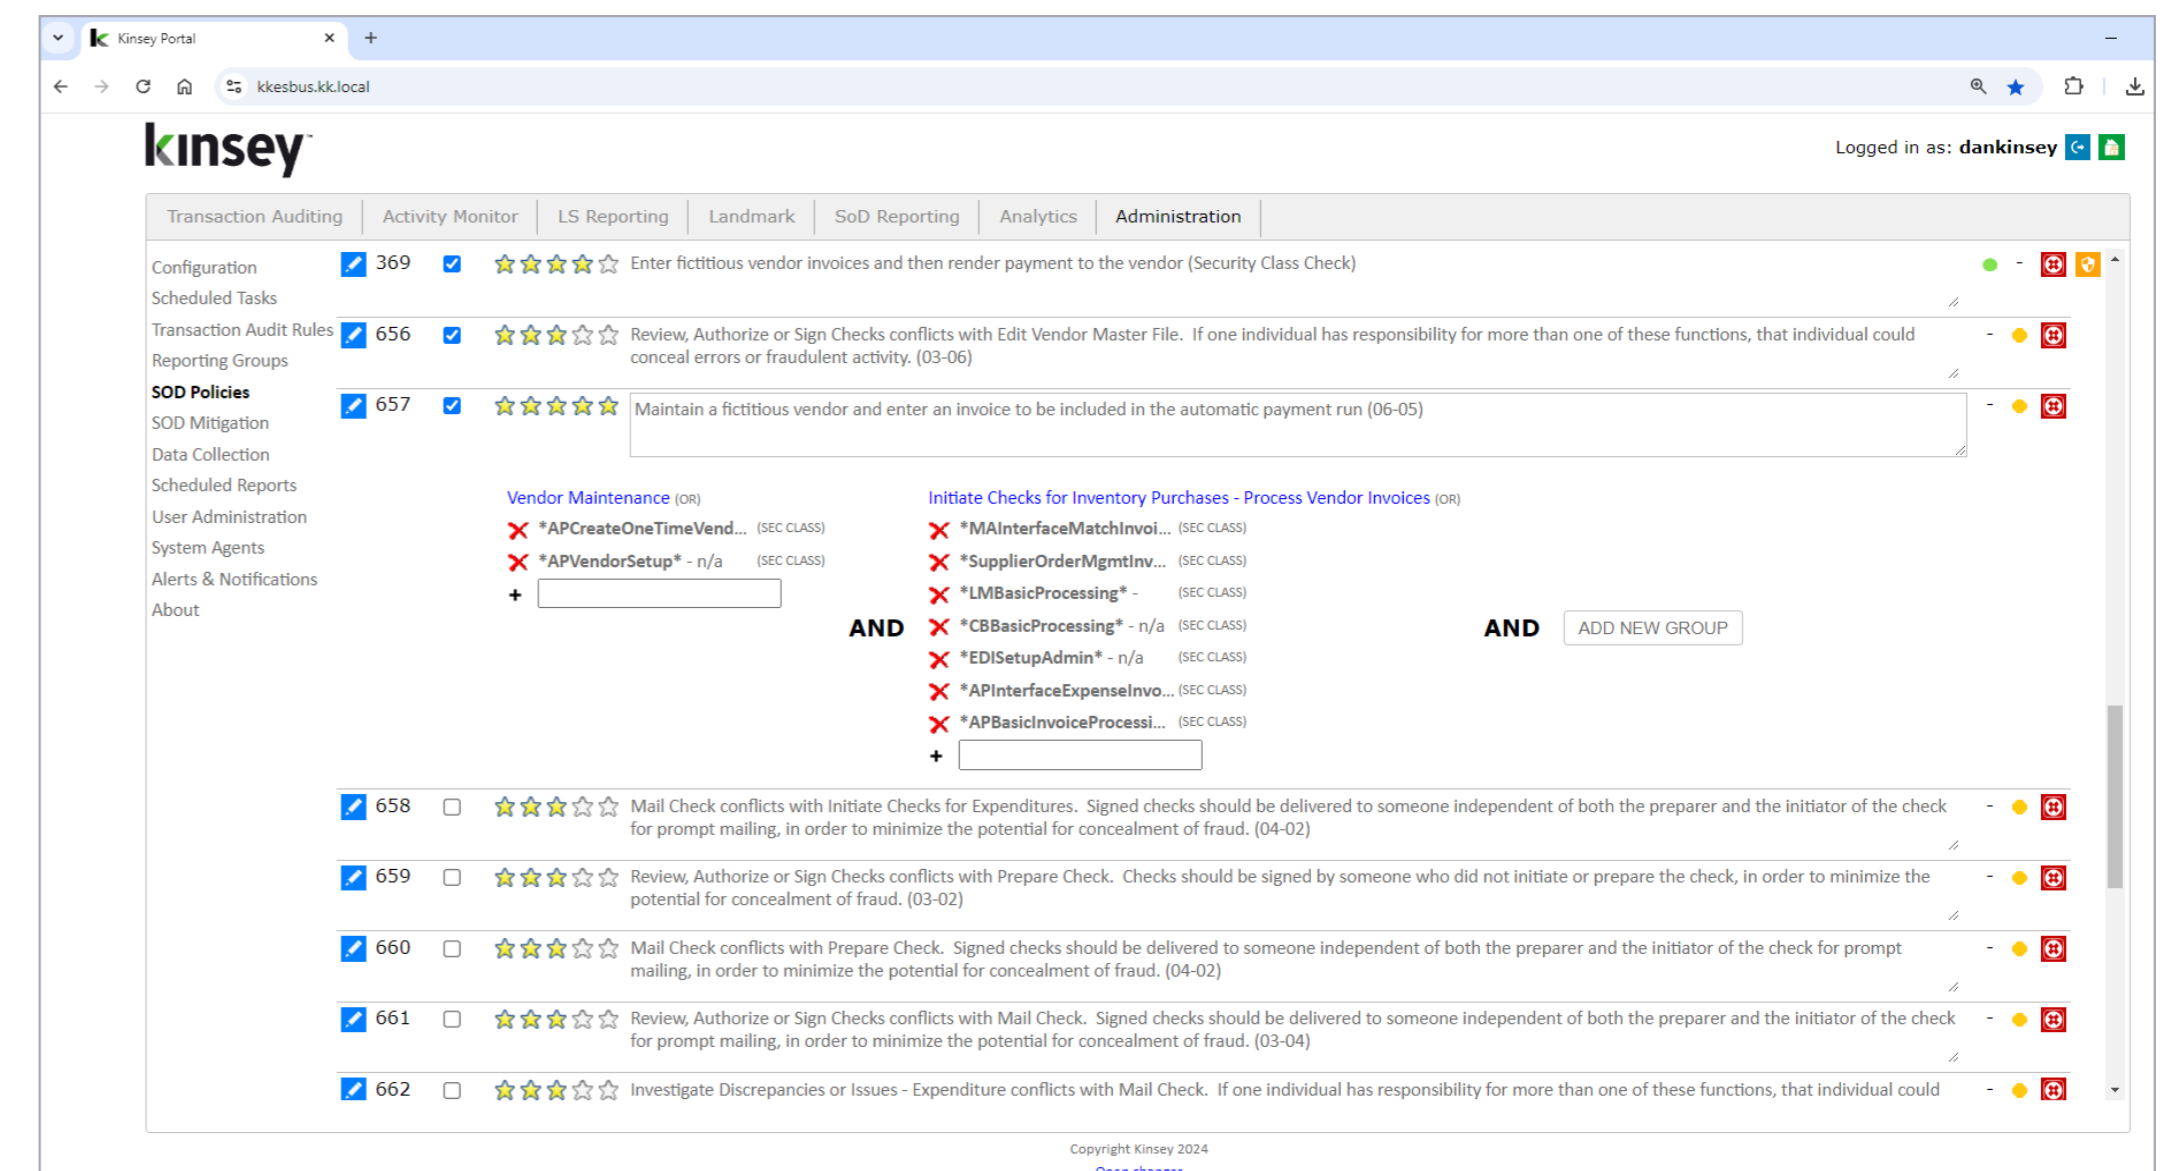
Kinsey Portal ×
+

kkesbus.kk.local

kinsey

Logged in as: dankinsey

Transaction Auditing | Activity Monitor | LS Reporting | Landmark | SoD Reporting | Analytics | Administration

Configuration
Scheduled Tasks
Transaction Audit Rules
Reporting Groups
SOD Policies
SOD Mitigation
Data Collection
Scheduled Reports
User Administration
System Agents
Alerts & Notifications
About

369 Enter fictitious vendor invoices and then render payment to the vendor (Security Class Check) -

656 Review, Authorize or Sign Checks conflicts with Edit Vendor Master File. If one individual has responsibility for more than one of these functions, that individual could conceal errors or fraudulent activity. (03-06) -

657 Maintain a fictitious vendor and enter an invoice to be included in the automatic payment run (06-05) -

Vendor Maintenance (OR)
*APCreateOneTimeVend... (SEC CLASS)
*APVendorSetup* - n/a (SEC CLASS)
+

AND

Initiate Checks for Inventory Purchases - Process Vendor Invoices (OR)
*MAInterfaceMatchInvoi... (SEC CLASS)
*SupplierOrderMgmtInv... (SEC CLASS)
*LMBasicProcessing* - (SEC CLASS)
*CBBasicProcessing* - n/a (SEC CLASS)
*EDISetupAdmin* - n/a (SEC CLASS)
*APInterfaceExpenseInvo... (SEC CLASS)
*APBasicInvoiceProcessi... (SEC CLASS)
+

AND

ADD NEW GROUP

658 Mail Check conflicts with Initiate Checks for Expenditures. Signed checks should be delivered to someone independent of both the preparer and the initiator of the check for prompt mailing, in order to minimize the potential for concealment of fraud. (04-02) -

659 Review, Authorize or Sign Checks conflicts with Prepare Check. Checks should be signed by someone who did not initiate or prepare the check, in order to minimize the potential for concealment of fraud. (03-02) -

660 Mail Check conflicts with Prepare Check. Signed checks should be delivered to someone independent of both the preparer and the initiator of the check for prompt mailing, in order to minimize the potential for concealment of fraud. (04-02) -

661 Review, Authorize or Sign Checks conflicts with Mail Check. Signed checks should be delivered to someone independent of both the preparer and the initiator of the check for prompt mailing, in order to minimize the potential for concealment of fraud. (03-04) -

662 Investigate Discrepancies or Issues - Expenditure conflicts with Mail Check. If one individual has responsibility for more than one of these functions, that individual could -

Copyright Kinsey 2024
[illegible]